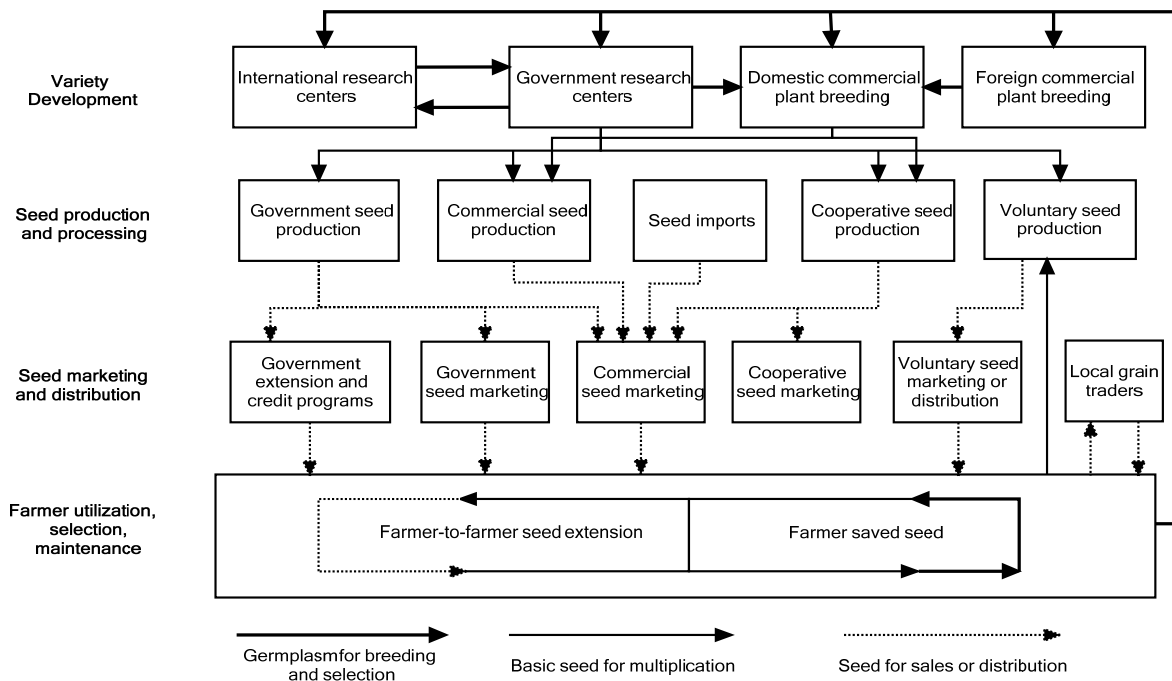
Variety Development

International research centers

Government research centers

Domestic commercial plant breeding

Foreign commercial plant breeding

Seed production and processing

Government seed production

Commercial seed production

Seed imports

Cooperative seed production

Voluntary seed production

Seed marketing and distribution

Government extension and credit programs

Government seed marketing

Commercial seed marketing

Cooperative seed marketing

Voluntary seed marketing or distribution

Local grain traders

Farmer utilization, selection, maintenance

Farmer-to-farmer seed extension

Farmer saved seed

Germplasmfor breeding and selection

Basic seed for multiplication

Seed for sales or distribution